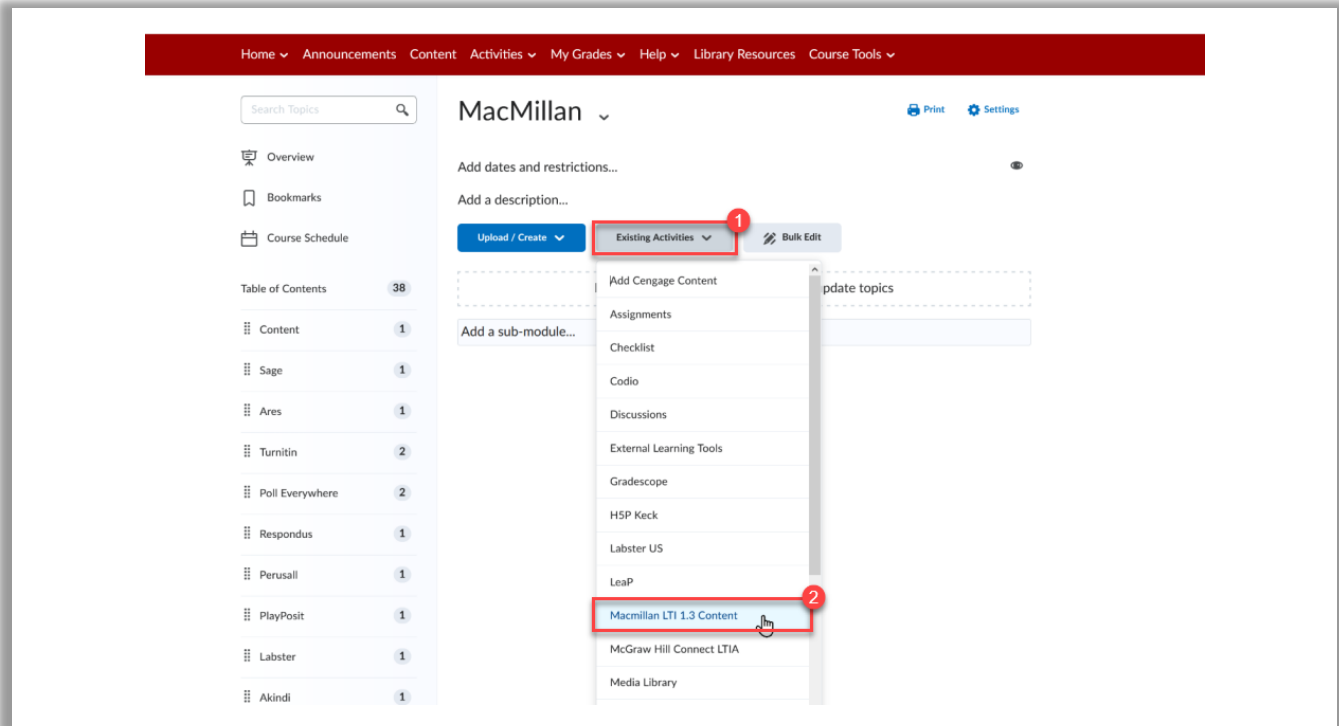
Home Announcements Content Activities My Grades Help Library Resources Course Tools

Search Topics

Overview

Bookmarks

Course Schedule

Table of Contents 38

Content 1

Sage 1

Ares 1

Turnitin 2

Poll Everywhere 2

Respondus 1

Perusall 1

PlayPosit 1

Labster 1

Akindi 1

MacMillan

Print Settings

Add dates and restrictions...

Add a description...

Upload / Create

Existing Activities

1

Bulk Edit

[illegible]pdate topics

Add a sub-module...

Add Cengage Content

Assignments

Checklist

Codio

Discussions

External Learning Tools

Gradescope

H5P Keck

Labster US

LeaP

2

Macmillan LTI 1.3 Content

McGraw Hill Connect LTIA

Media Library